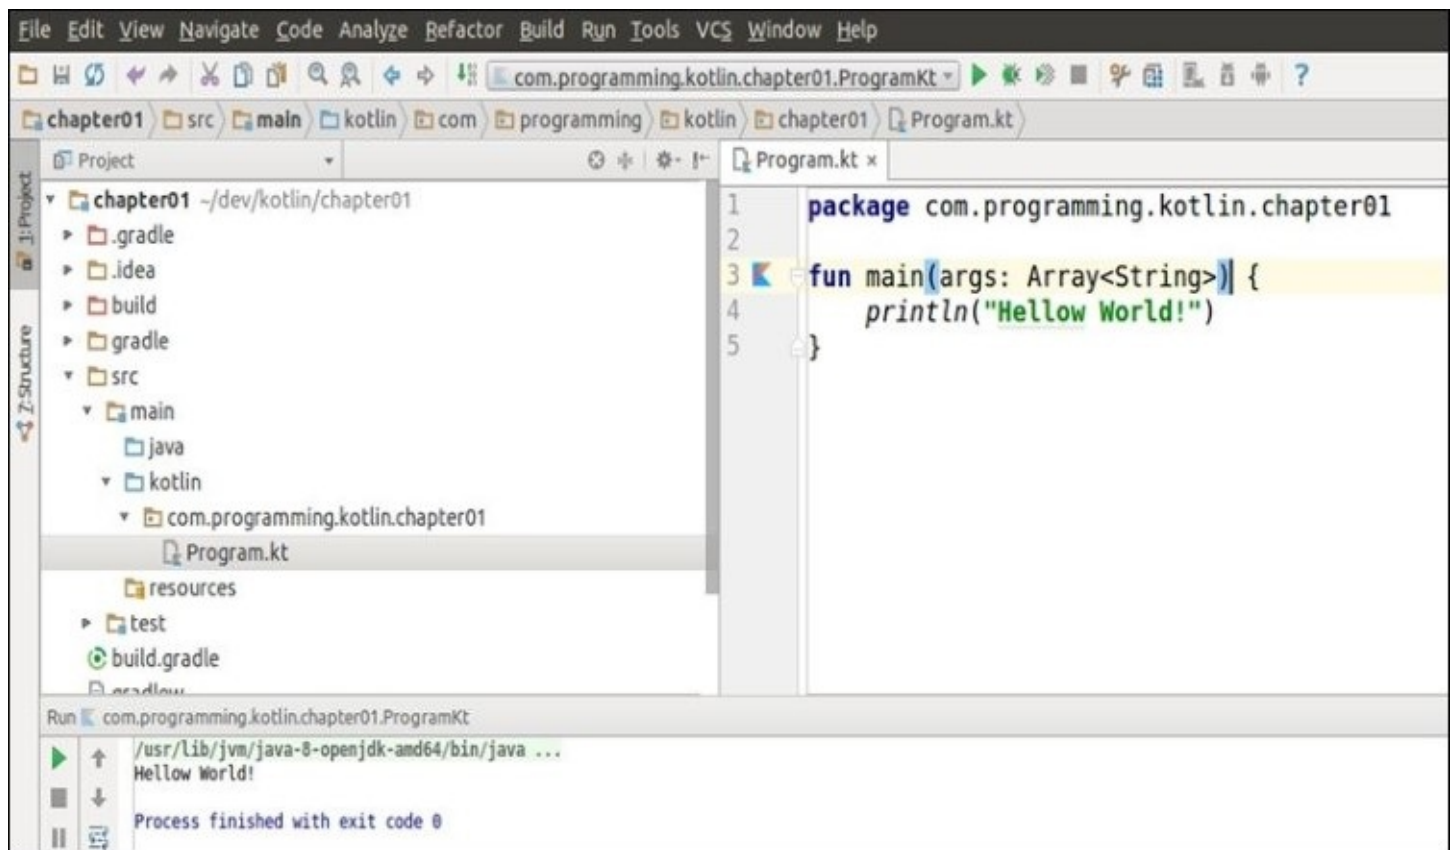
File Edit View Navigate Code Analyze Refactor Build Run Tools VCS Window Help

com.programming.kotlin.chapter01.ProgramKt

chapter01 src main kotlin com programming kotlin chapter01 Program.kt

1: Project

7: Structure

Project

chapter01 ~/dev/kotlin/chapter01
.gradle
.idea
build
gradle
src
main
java
kotlin
com.programming.kotlin.chapter01
Program.kt
resources
test
build.gradle
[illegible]

Program.kt ×

1 package com.programming.kotlin.chapter01
2
3 fun main(args: Array<String>) {
4 println("Hellow World!")
5 }

Run com.programming.kotlin.chapter01.ProgramKt

/usr/lib/jvm/java-8-openjdk-amd64/bin/java ...
Hellow World!

Process finished with exit code 0